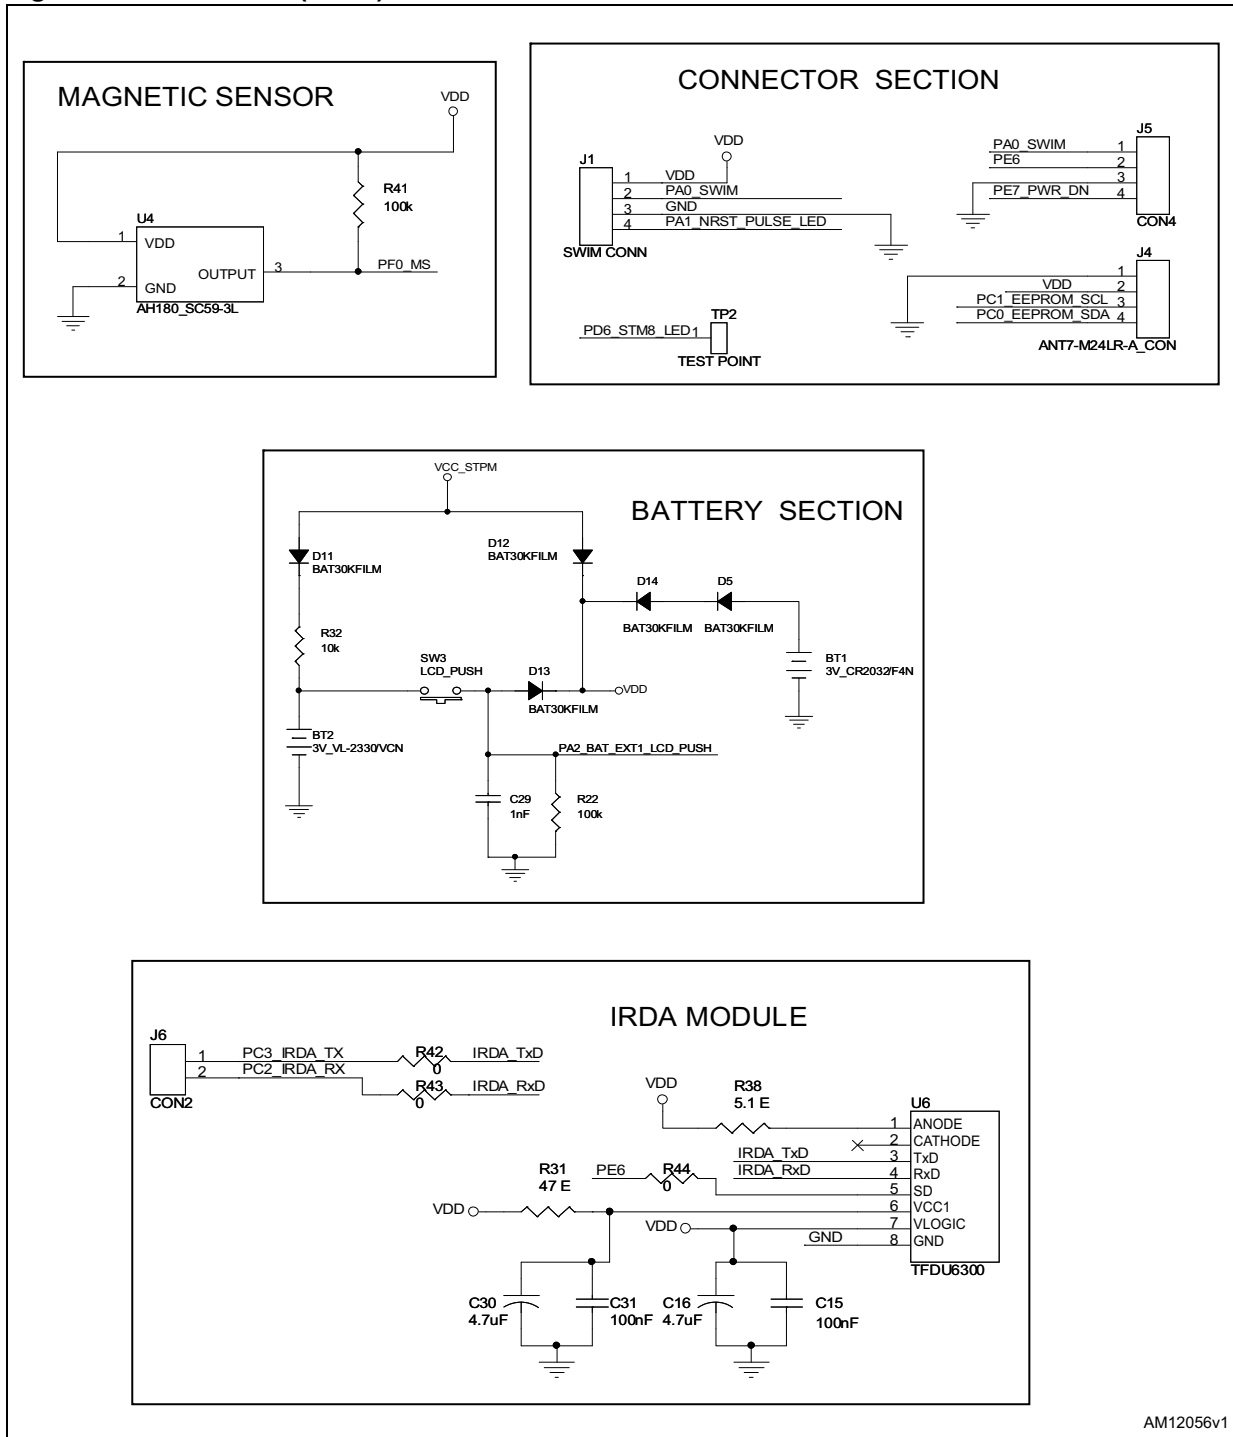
MAGNETIC SENSOR

VDD

R41
100k

U4
1 VDD
2 GND
OUTPUT 3
PF0_MS
AH180_SC59-3L

CONNECTOR SECTION

VDD
J1
1 VDD
2 PA0_SWIM
3 GND
4 PA1_NRST_PULSE_LED
SWIM CONN

PD6_STM8_LED 1
TP2
TEST POINT

J5
PA0_SWIM 1
PE6 2
3
PE7_PWR_DN 4
CON4

J4
1
VDD 2
PC1_EEPROM_SCL 3
PC0_EEPROM_SDA 4
ANT7-M24LR-A_CON

VCC_STPM

BATTERY SECTION

D11
BAT30KFILM
D12
BAT30KFILM
D14
D5
BAT30KFILM
BAT30KFILM
R32
10k
SW3
LCD_PUSH
D13
BAT30KFILM
VDD
BT1
3V_CR2032/F4N
BT2
3V_VL-2330/VCN
PA2_BAT_EXT1_LCD_PUSH
C29
1nF
R22
100k

IRDA MODULE

J6
1 PC3_IRDA_TX
2 PC2_IRDA_RX
CON2
R42
0
IRDA_TxD
R43
0
IRDA_RxD

VDD
R38
5.1 E
U6
1 ANODE
2 CATHODE
3 TxD
4 RxD
5 SD
6 VCC1
7 VLOGIC
8 GND
TFDU6300
IRDA_TxD
IRDA_RxD
R31
47 E
PE6
R44
0
VDD
VDD
GND
C30
4.7uF
C31
100nF
C16
4.7uF
C15
100nF

AM12056v1